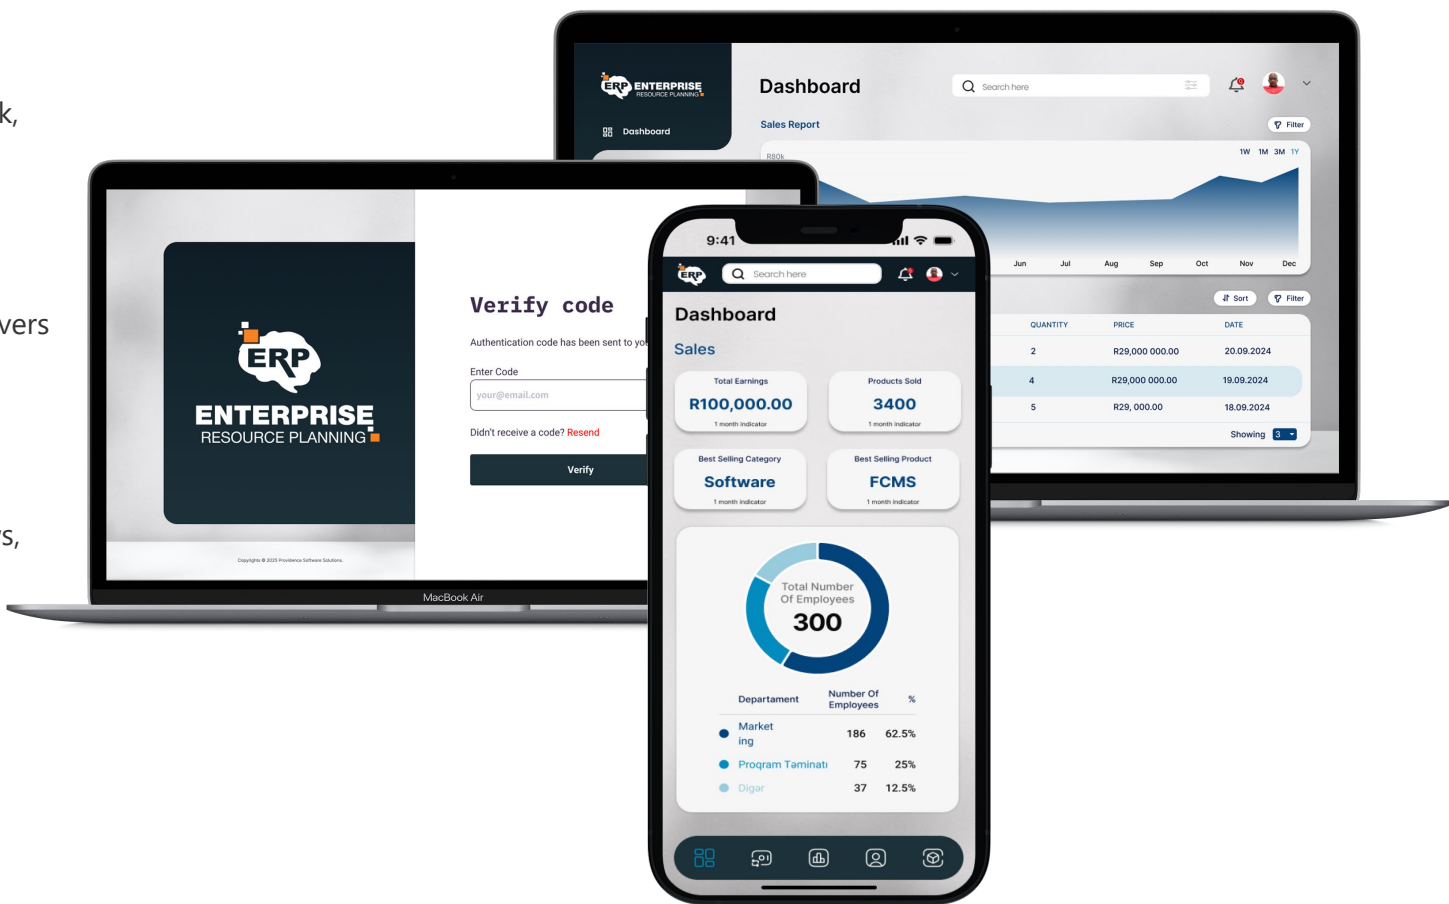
k,

vers

s,

ERP ENTERPRISE RESOURCE PLANNING

Dashboard

Dashboard

Search here

Sales Report

Filter

R80k

1W 1M 3M 1Y

Jun Jul Aug Sep Oct Nov Dec

Sort Filter

| QUANTITY | PRICE | DATE |
|---|---|---|
| 2 | R29,000 000.00 | 20.09.2024 |
| 4 | R29,000 000.00 | 19.09.2024 |
| 5 | R29, 000.00 | 18.09.2024 |

Showing 3

ERP
ENTERPRISE
RESOURCE PLANNING

Copyright © 2025 Providence Software Solutions.

Verify code

Authentication code has been sent to yo

Enter Code

your@email.com

Didn't receive a code? Resend

Verify

MacBook Air

9:41

Search here

Dashboard

Sales

Total Earnings
R100,000.00
1 month indicator

Products Sold
3400
1 month indicator

Best Selling Category
Software
1 month indicator

Best Selling Product
FCMS
1 month indicator

Total Number Of Employees
300

| Departament | Number Of Employees | % |
|---|---|---|
| Market ing | 186 | 62.5% |
| Proqram Taminatı | 75 | 25% |
| Digar | 37 | 12.5% |